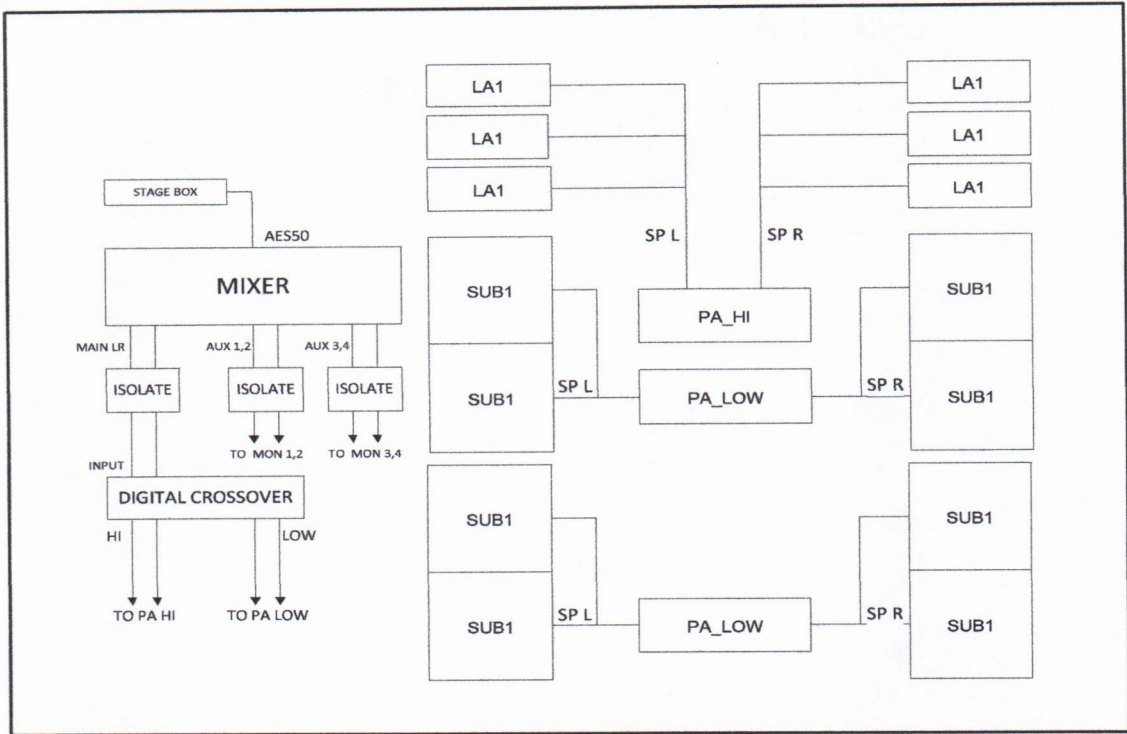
STAGE BOX

AES50

MIXER

MAIN LR

AUX 1,2

AUX 3,4

ISOLATE

ISOLATE

ISOLATE

TO MON 1,2

TO MON 3,4

INPUT

DIGITAL CROSSOVER

HI

LOW

TO PA HI

TO PA LOW

LA1

LA1

LA1

LA1

LA1

LA1

SP L

SP R

SUB1

SUB1

PA_HI

SUB1

SUB1

SP L

PA_LOW

SP R

SUB1

SUB1

SUB1

SUB1

SP L

PA_LOW

SP R